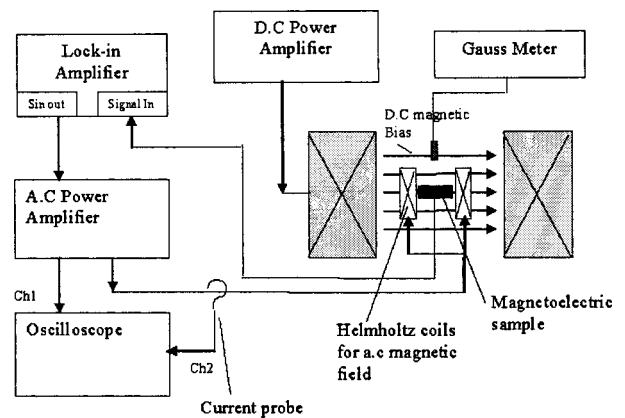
Lock-in Amplifier

Sin out

Signal In

D.C Power Amplifier

Gauss Meter

D.C magnetic Bias

A.C Power Amplifier

Ch1

Oscilloscope

Ch2

Current probe

Helmholtz coils for a.c magnetic field

Magnetoelectric sample